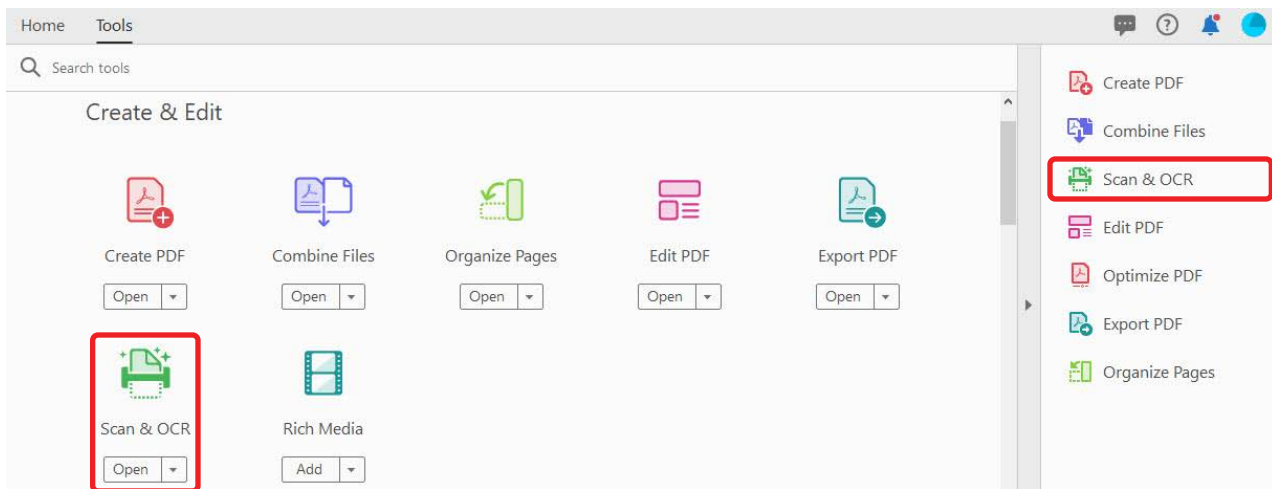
Home Tools

Search tools

Create & Edit

Create PDF
Open

Combine Files
Open

Organize Pages
Open

Edit PDF
Open

Export PDF
Open

Scan & OCR
Open

Rich Media
Add

Create PDF
Combine Files
Scan & OCR
Edit PDF
Optimize PDF
Export PDF
Organize Pages